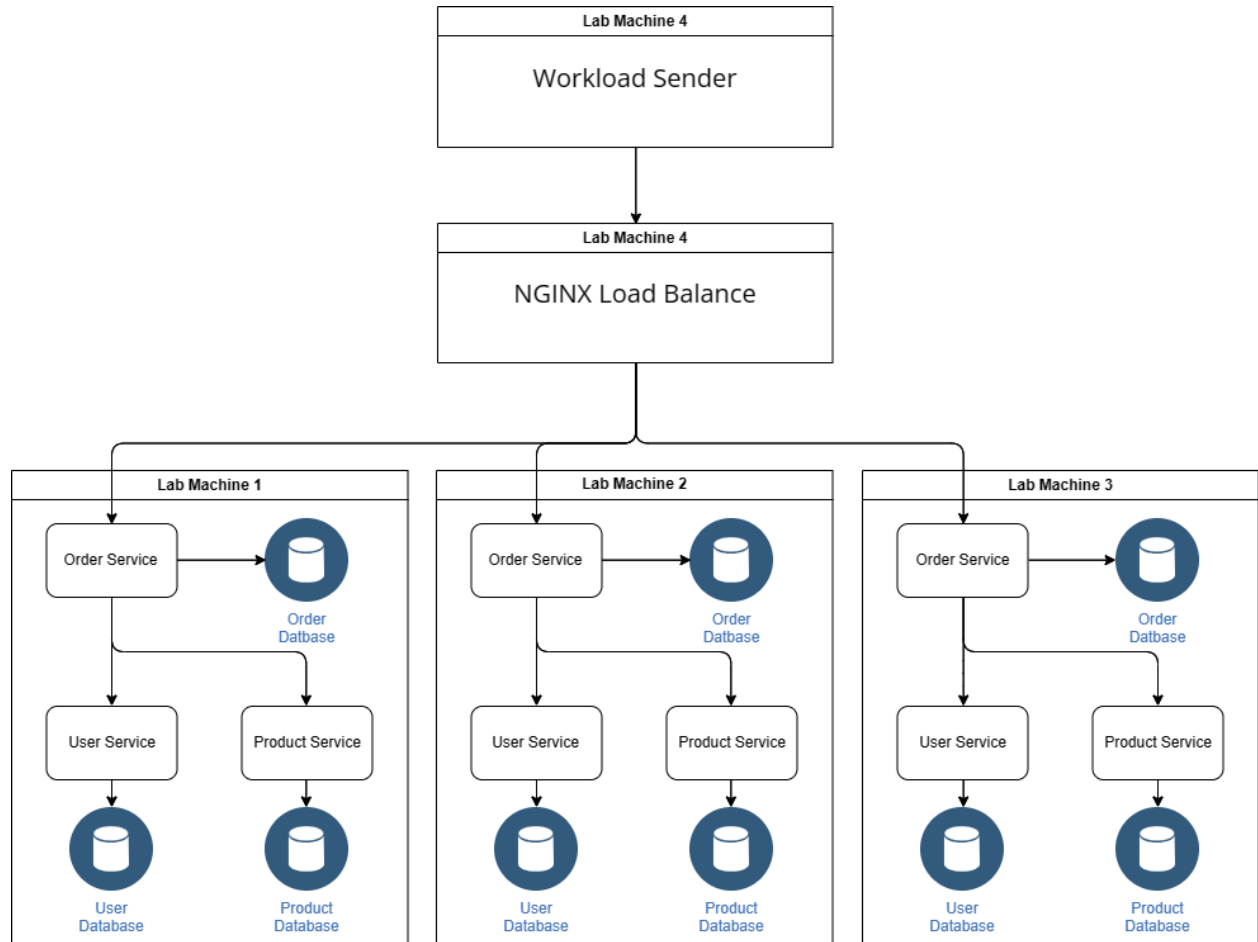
Lab Machine 4

Workload Sender

Lab Machine 4

NGINX Load Balance

Lab Machine 1

Order Service

Order Datbase

User Service

Product Service

User Database

Product Database

Lab Machine 2

Order Service

Order Datbase

User Service

Product Service

User Database

Product Database

Lab Machine 3

Order Service

Order Datbase

User Service

Product Service

User Database

Product Database